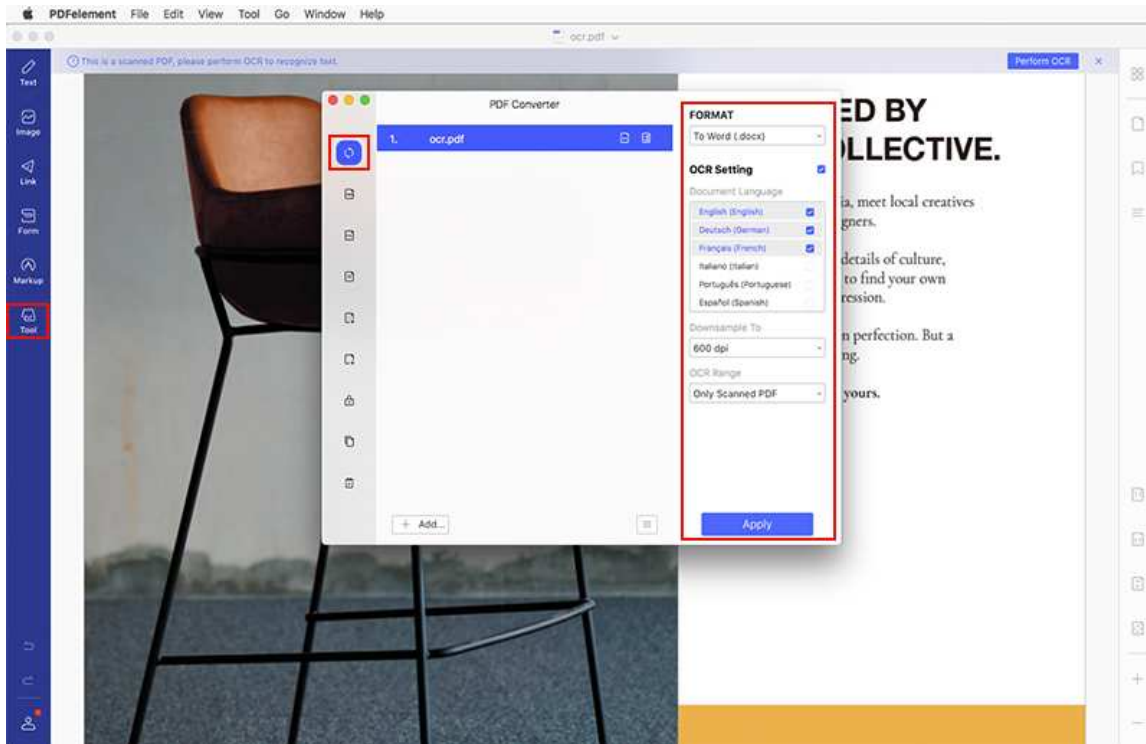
PDFelement File Edit View Tool Go Window Help

ocr.pdf

Text
Image
Link
Form
Markup
Tool

This is a scanned PDF, please perform OCR to recognize text.

Perform OCR

PDF Converter

1. ocr.pdf

+ Add...

FORMAT
To Word (.docx)

OCR Setting
Document Language
English (English)
Deutsch (German)
Français (French)
Italiano (Italian)
Português (Portuguese)
Español (Spanish)

Downsample To
600 dpi

OCR Range
Only Scanned PDF

Apply

ED BY
LLECTIVE.

ia, meet local creatives
gners.

details of culture,
to find your own
ression.

n perfection. But a
ng.

yours.